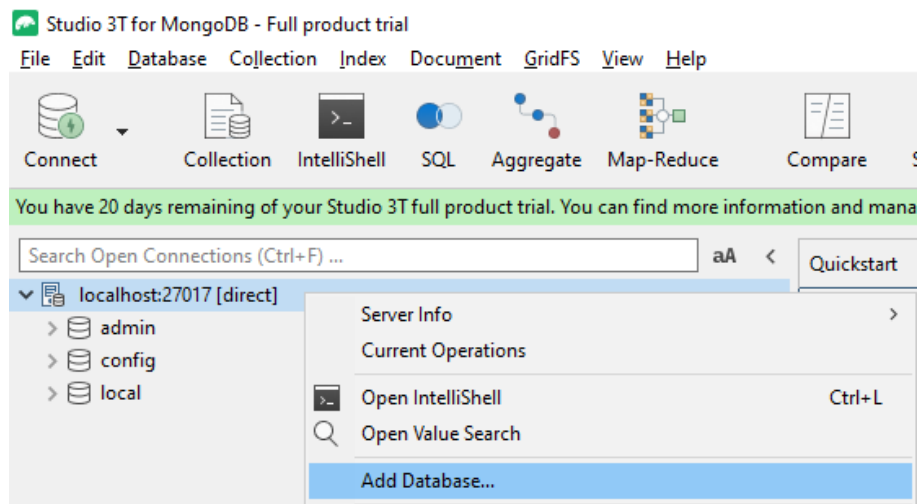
Studio 3T for MongoDB - Full product trial

File Edit Database Collection Index Document GridFS View Help

Connect Collection IntelliShell SQL Aggregate Map-Reduce Compare

You have 20 days remaining of your Studio 3T full product trial. You can find more information and mana

Search Open Connections (Ctrl+F) ...

aA

Quickstart

localhost:27017 [direct]

admin

config

local

Server Info

Current Operations

Open IntelliShell Ctrl+L

Open Value Search

Add Database...